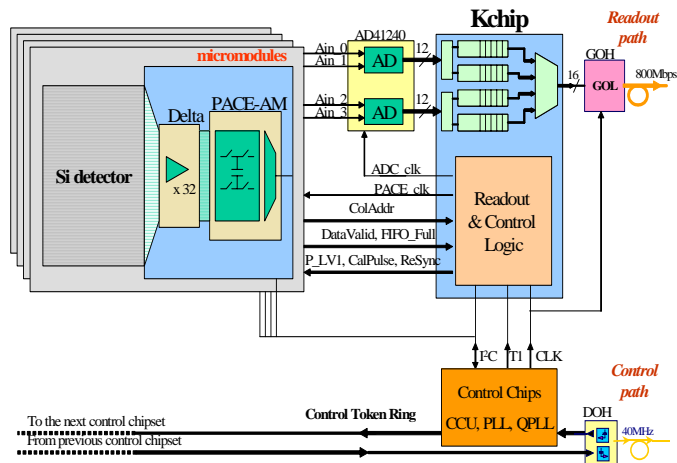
Kchip

Readout path

micromodules

AD41240

Ain_0
Ain_1
Ain_2
Ain_3

AD
AD

12
12
16

GOH
GOL
800Mbps

Si detector

Delta
x 32

PACE-AM

ADC_clk
PACE_clk
ColAddr
DataValid, FIFO_Full
P_LV1, CalPulse, ReSync

Readout & Control Logic

FC
T1
CLK

Control path

Control Chips
CCU, PLL, QPLL

Control Token Ring

To the next control chipset
From previous control chipset

DOH
40MHz